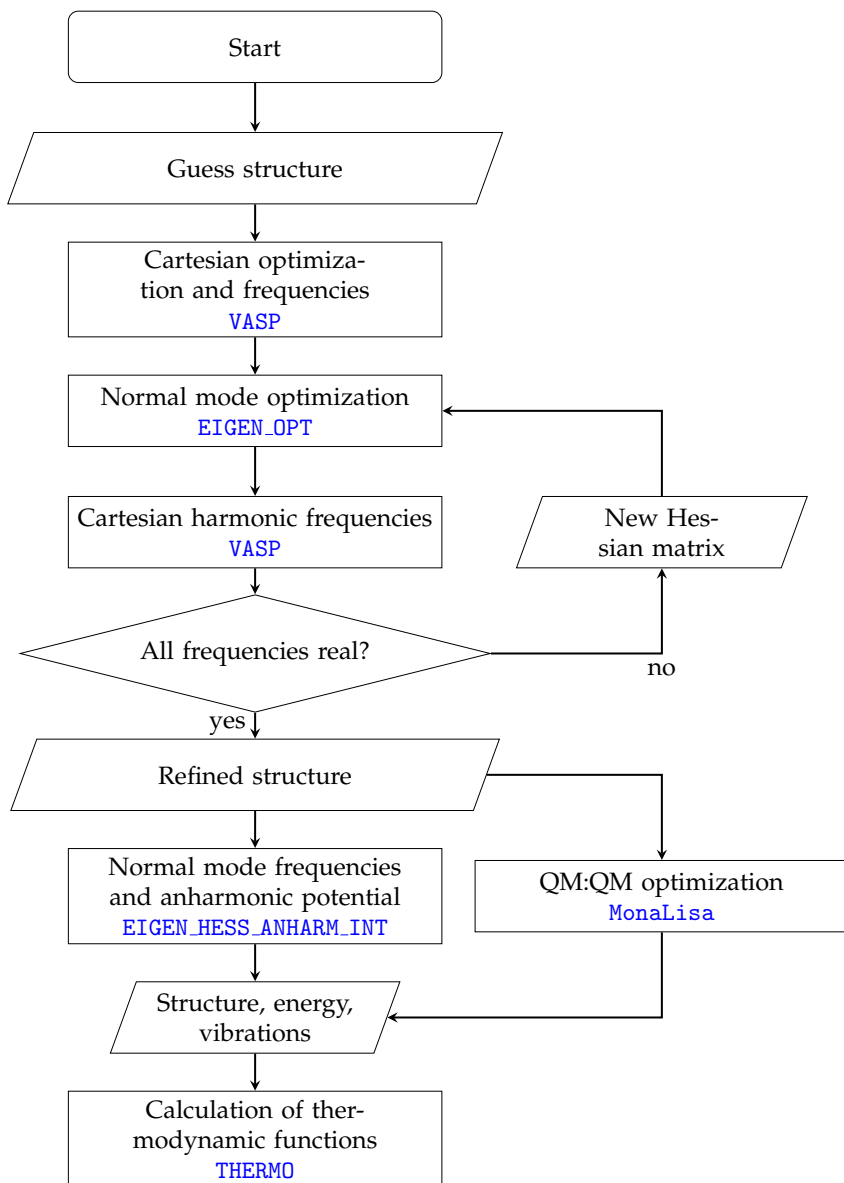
Start

Guess structure

Cartesian optimization and frequencies
VASP

Normal mode optimization
EIGEN_OPT

Cartesian harmonic frequencies
VASP

New Hessian matrix

All frequencies real?

no

yes

Refined structure

Normal mode frequencies and anharmonic potential
EIGEN_HESS_ANHARM_INT

QM:QM optimization
MonaLisa

Structure, energy, vibrations

Calculation of thermodynamic functions
THERMO